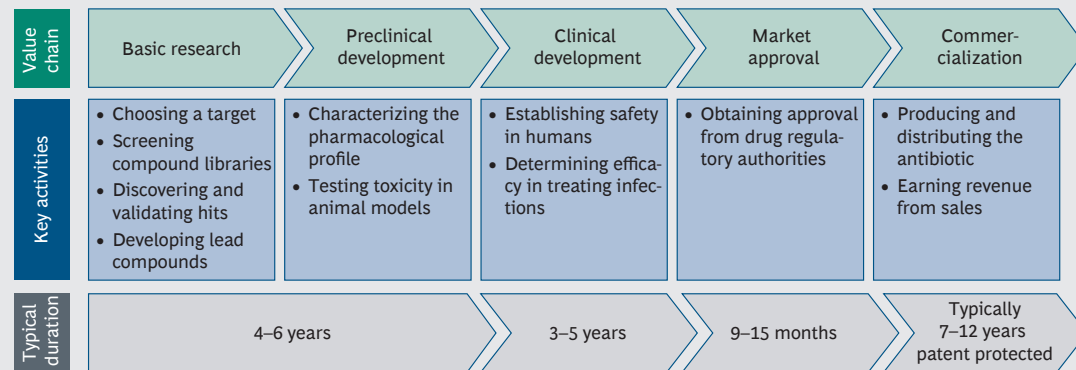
Value chain

Basic research

Preclinical development

Clinical development

Market approval

Commercialization

Key activities

• Choosing a target
• Screening compound libraries
• Discovering and validating hits
• Developing lead compounds

• Characterizing the pharmacological profile
• Testing toxicity in animal models

• Establishing safety in humans
• Determining efficacy in treating infections

• Obtaining approval from drug regulatory authorities

• Producing and distributing the antibiotic
• Earning revenue from sales

Typical duration

4–6 years

3–5 years

9–15 months

Typically 7–12 years patent protected